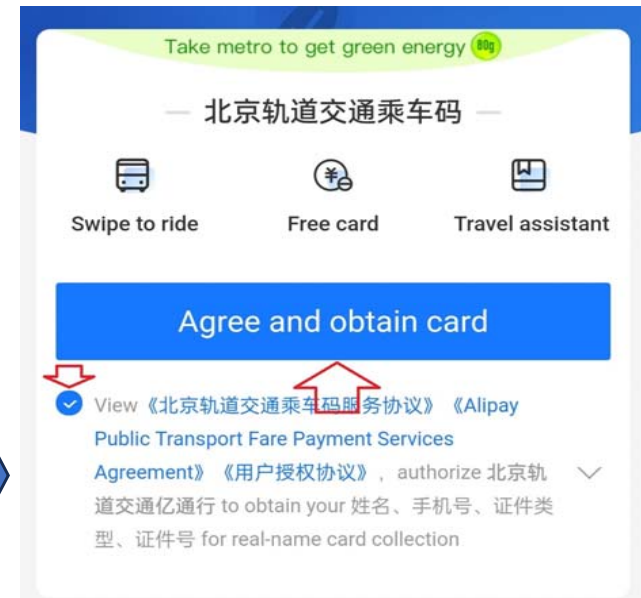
Take metro to get green energy 80g

— 北京轨道交通乘车码 —

Swipe to ride

Free card

Travel assistant

Agree and obtain card

View《北京轨道交通乘车码服务协议》《Alipay Public Transport Fare Payment Services Agreement》《用户授权协议》, authorize 北京轨道交通亿通行 to obtain your 姓名、手机号、证件类型、证件号 for real-name card collection